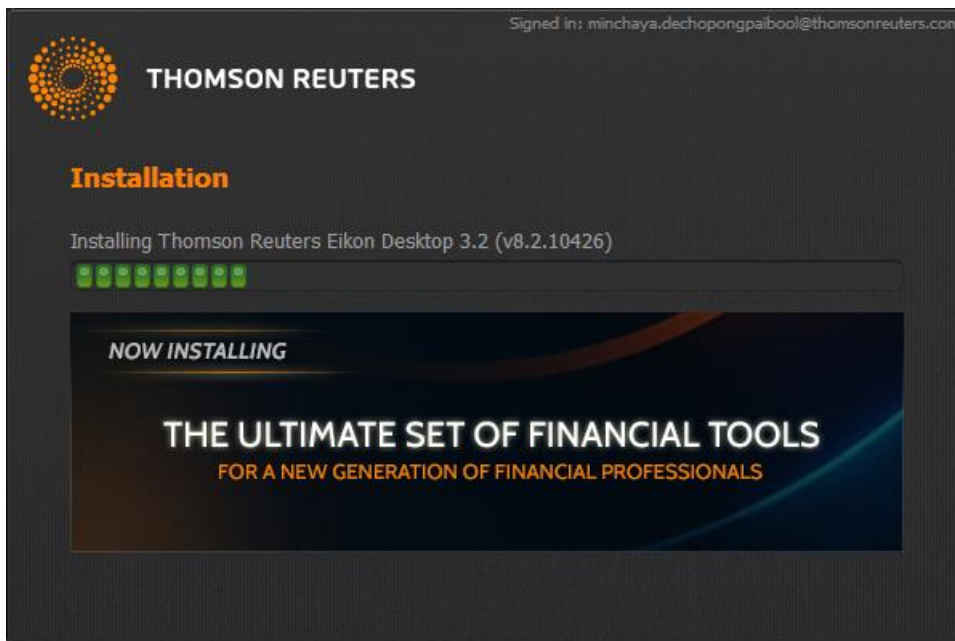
Signed in: minchaya.dechopongpaibool@thomsonreuters.com

THOMSON REUTERS

Installation

Installing Thomson Reuters Eikon Desktop 3.2 (v8.2.10426)

NOW INSTALLING

THE ULTIMATE SET OF FINANCIAL TOOLS

FOR A NEW GENERATION OF FINANCIAL PROFESSIONALS